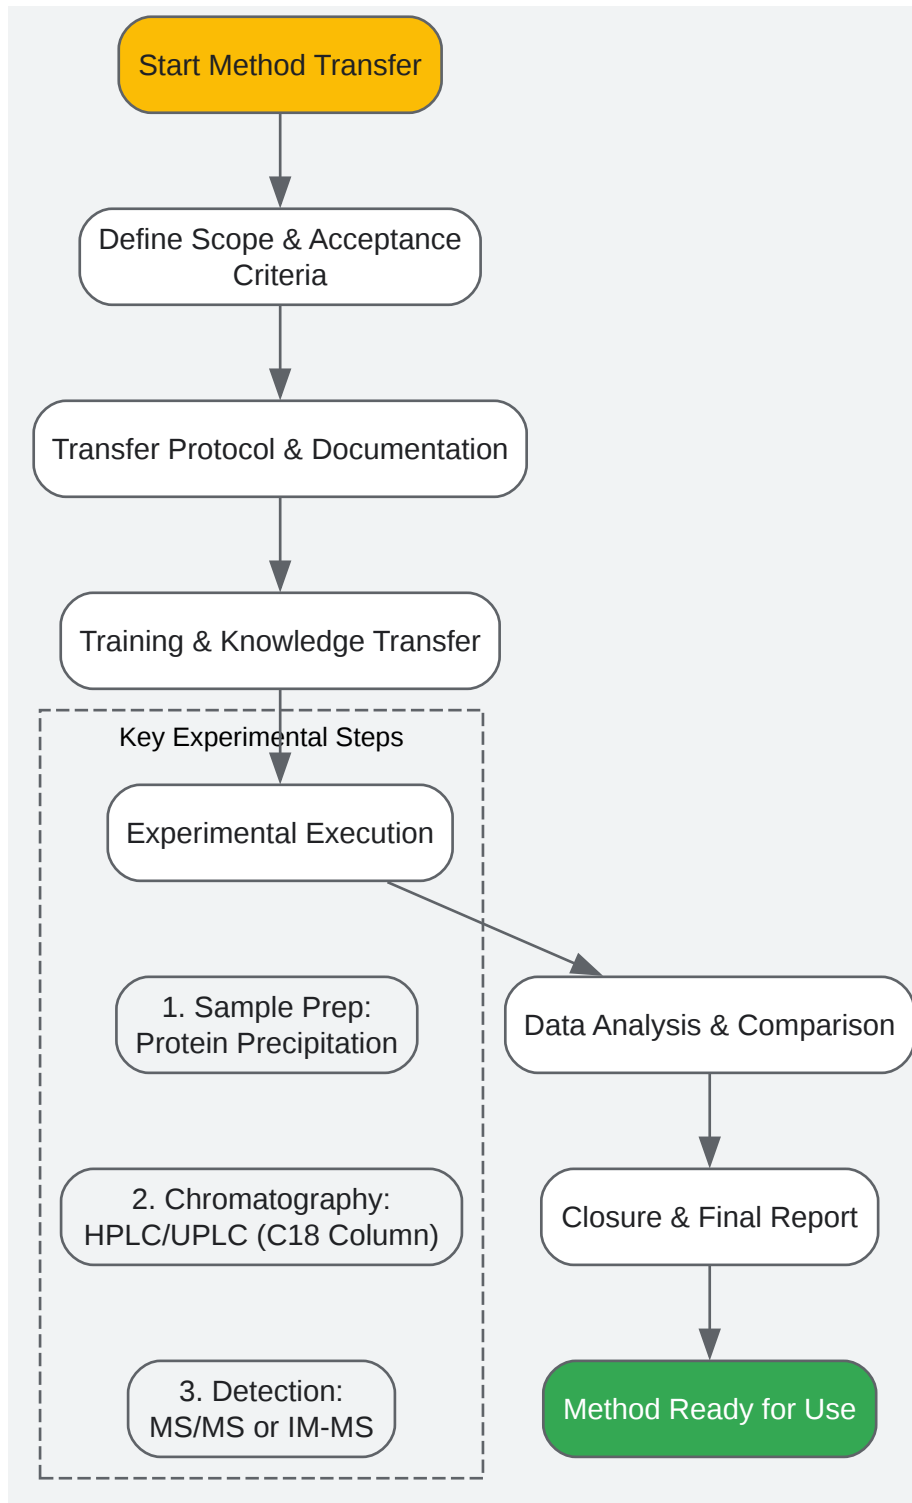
Start Method Transfer

Define Scope & Acceptance Criteria

Transfer Protocol & Documentation

Training & Knowledge Transfer

Key Experimental Steps

Experimental Execution

1. Sample Prep: Protein Precipitation

2. Chromatography: HPLC/UPLC (C18 Column)

3. Detection: MS/MS or IM-MS

Data Analysis & Comparison

Closure & Final Report

Method Ready for Use